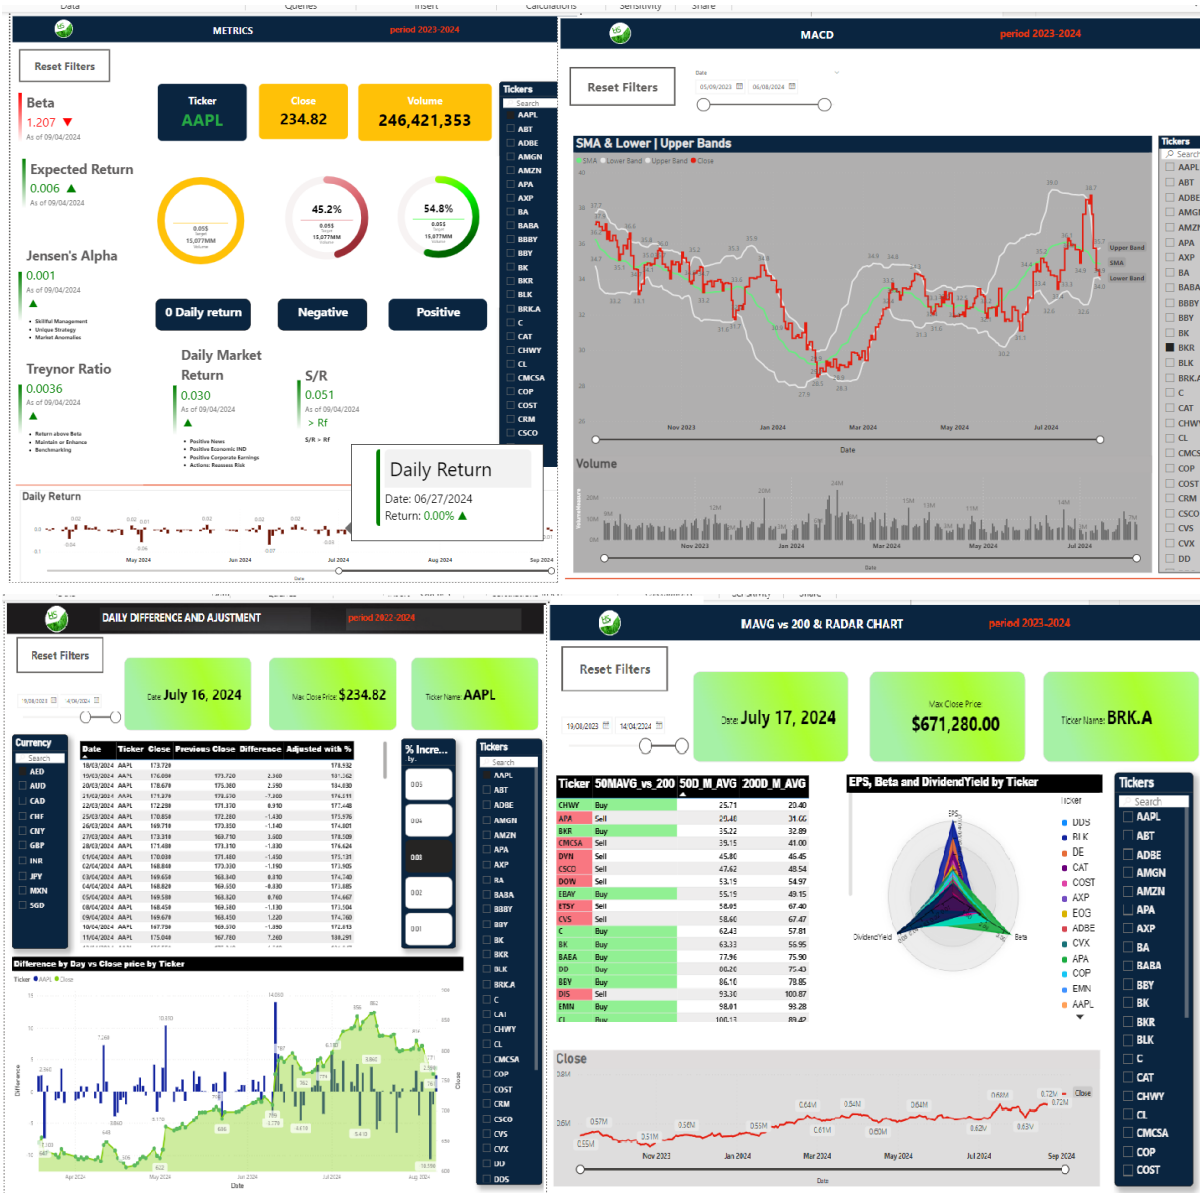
METRICS

period 2023-2024

Reset Filters

Beta
1.207
As of 09/04/2024

Ticker
AAPL

Close
234.82

Volume
246,421,353

Tickers
Search
AAPL
ABT
ADBE
AMGN
AMZN
APA
AXP
BA
BABA
BBBY
BBY
BK
BKR
BLK
BRK.A
C
CAT
CHWY
CL
CMCSA
COP
COST
CRM
CSCO

Expected Return
0.006
As of 09/04/2024

45.2%

54.8%

Jensen's Alpha
0.001
As of 09/04/2024

Skillful Management
Unique Strategy
Market Anomalies

0 Daily return

Negative

Positive

Daily Market Return
0.030
As of 09/04/2024

Treynor Ratio
0.0036
As of 09/04/2024

S/R
0.051
As of 09/04/2024
> Rf

Daily Return
Date: 06/27/2024
Return: 0.00%

Daily Return

May 2024
Jun 2024
Jul 2024
Aug 2024
Sep 2024

MACD

period 2023-2024

Reset Filters

05/09/2023
06/08/2024

SMA & Lower | Upper Bands
SMA Lower Band Upper Band Close

Upper Band
SMA
Lower Band

Nov 2023
Jan 2024
Mar 2024
May 2024
Jul 2024
Date

Volume

Nov 2023
Jan 2024
Mar 2024
May 2024
Jul 2024

Tickers
Search
AAPL
ABT
ADBE
AMGN
AMZN
APA
AXP
BA
BABA
BBBY
BBY
BK
BKR
BLK
BRK.A
C
CAT
CHWY
CL
CMCSA
COP
COST
CRM
CSCO
CVS
CVX
DD

DAILY DIFFERENCE AND AJUSTMENT

period 2022-2024

Reset Filters

Date July 16, 2024

Max Close Price $234.82

Ticker Name AAPL

Currency
Search
AED
AUD
CAD
CHF
CNY
GBP
INR
JPY
MXN
SGD

| Date | Ticker | Close | Previous Close | Difference | Adjusted with % |
|---|---|---|---|---|---|
| 18/03/2024 | AAPL | 173.720 | | | 178.932 |
| 19/03/2024 | AAPL | 176.080 | 173.720 | 2.360 | 181.362 |
| 20/03/2024 | AAPL | 178.670 | 176.080 | 2.590 | 184.030 |
| 21/03/2024 | AAPL | 171.370 | 178.670 | -7.300 | 176.511 |
| 22/03/2024 | AAPL | 172.280 | 171.370 | 0.910 | 177.448 |
| 25/03/2024 | AAPL | 170.850 | 172.280 | -1.430 | 175.976 |
| 26/03/2024 | AAPL | 169.710 | 170.850 | -1.140 | 174.801 |
| 27/03/2024 | AAPL | 173.310 | 169.710 | 3.600 | 178.509 |
| 28/03/2024 | AAPL | 171.480 | 173.310 | -1.830 | 176.624 |
| 01/04/2024 | AAPL | 170.030 | 171.480 | -1.450 | 175.131 |
| 02/04/2024 | AAPL | 168.840 | 170.030 | -1.190 | 173.905 |
| 03/04/2024 | AAPL | 169.650 | 168.840 | 0.810 | 174.740 |
| 04/04/2024 | AAPL | 168.820 | 169.650 | -0.830 | 173.885 |
| 05/04/2024 | AAPL | 169.580 | 168.820 | 0.760 | 174.667 |
| 08/04/2024 | AAPL | 168.450 | 169.580 | -1.130 | 173.504 |
| 09/04/2024 | AAPL | 169.670 | 168.450 | 1.220 | 174.760 |
| 10/04/2024 | AAPL | 167.780 | 169.670 | -1.890 | 172.813 |
| 11/04/2024 | AAPL | 175.040 | 167.780 | 7.260 | 180.291 |

% Incre...

Tickers
Search
AAPL
ABT
ADBE
AMGN
AMZN
APA
AXP
BA
BABA
BBBY
BBY
BK
BKR
BLK
BRK.A
C
CAT
CHWY
CL
CMCSA
COP
COST
CRM
CSCO
CVS
CVX
DD
DDS

Difference by Day vs Close price by Ticker
Ticker AAPL Close

Difference
Close
Apr 2024
May 2024
Jun 2024
Jul 2024
Aug 2024
Date

MAVG vs 200 & RADAR CHART

period 2023-2024

Reset Filters

19/08/2023
14/04/2024

Date July 17, 2024

Max Close Price
$671,280.00

Ticker Name BRK.A

| Ticker | 50MAVG_vs_200 | 50D_M_AVG | 200D_M_AVG |
|---|---|---|---|
| CHWY | Buy | 25.71 | 20.40 |
| APA | Sell | 29.48 | 31.66 |
| BKR | Buy | 35.22 | 32.89 |
| CMCSA | Sell | 39.15 | 41.00 |
| DVN | Sell | 45.80 | 46.45 |
| CSCO | Sell | 47.62 | 48.54 |
| DOW | Sell | 53.19 | 54.97 |
| EBAY | Buy | 55.19 | 49.15 |
| ETSY | Sell | 58.05 | 67.40 |
| CVS | Sell | 58.60 | 67.47 |
| C | Buy | 62.43 | 57.81 |
| BK | Buy | 63.33 | 56.95 |
| BABA | Buy | 77.96 | 75.90 |
| DD | Buy | 80.20 | 75.43 |
| BBY | Buy | 86.10 | 78.85 |
| DIS | Sell | 93.30 | 100.87 |
| EMN | Buy | 98.81 | 93.28 |
| CL | Buy | 100.13 | 89.42 |

EPS, Beta and DividendYield by Ticker
Ticker
DDS
BLK
DE
CAT
COST
AXP
EOG
ADBE
CVX
APA
COP
EMN
AAPL

EPS
DividendYield
Beta

Tickers
Search
AAPL
ABT
ADBE
AMGN
AMZN
APA
AXP
BA
BABA
BBY
BK
BKR
BLK
C
CAT
CHWY
CL
CMCSA
COP
COST

Close
Close
Nov 2023
Jan 2024
Mar 2024
May 2024
Jul 2024
Sep 2024
Date